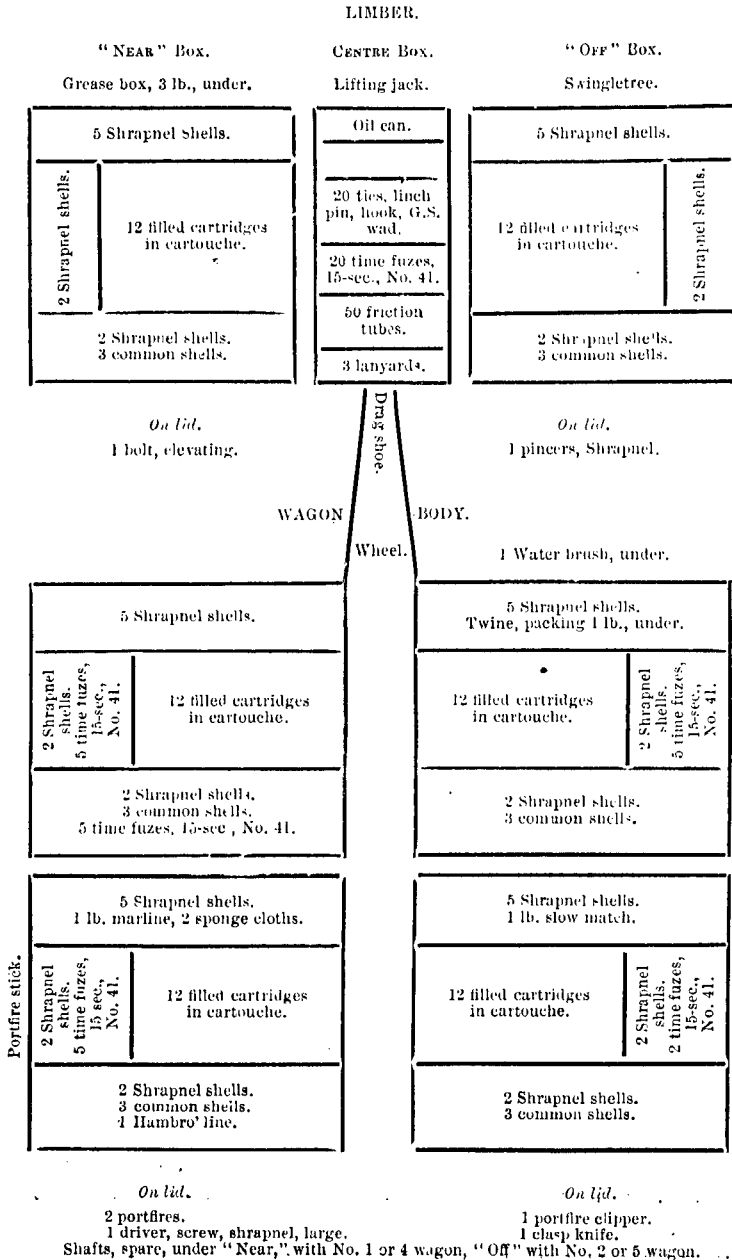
LIMBER.

"NEAR" BOX.

Grease box, 3 lb., under.

5 Shrapnel shells.

2 Shrapnel shells.

12 filled cartridges in cartouche.

2 Shrapnel shells.
3 common shells.

On lid.
1 bolt, elevating.

CENTRE BOX.

Lifting jack.

Oil can.

20 ties, linch pin, hook, G.S. wad.

20 time fuzes, 15-sec., No. 41.

50 friction tubes.

3 lanyards.

Drag shoe.

"OFF" BOX.

Swingletree.

5 Shrapnel shells.

12 filled cartridges in cartouche.

2 Shrapnel shells.

2 Shrapnel shells.
3 common shells.

On lid.
1 pincers, Shrapnel.

WAGON BODY.

Wheel.

5 Shrapnel shells.

2 Shrapnel shells. 5 time fuzes, 15-sec., No. 41.

12 filled cartridges in cartouche.

2 Shrapnel shells.
3 common shells.
5 time fuzes, 15-sec, No. 41.

5 Shrapnel shells.
1 lb. marline, 2 sponge cloths.

Portfire stick.

2 Shrapnel shells. 5 time fuzes, 15 sec., No. 41.

12 filled cartridges in cartouche.

2 Shrapnel shells.
3 common shells.
1 Hambro' line.

1 Water brush, under.

5 Shrapnel shells.
Twine, packing 1 lb., under.

12 filled cartridges in cartouche.

2 Shrapnel shells. 5 time fuzes, 15-sec., No. 41.

2 Shrapnel shells.
3 common shells.

5 Shrapnel shells.
1 lb. slow match.

12 filled cartridges in cartouche.

2 Shrapnel shells. 2 time fuzes, 15-sec., No. 41.

2 Shrapnel shells.
3 common shells.

On lid.
2 portfires.
1 driver, screw, shrapnel, large.

On lid.
1 portfire clipper.
1 clasp knife.

Shafts, spare, under "Near," with No. 1 or 4 wagon, "Off" with No. 2 or 5 wagon.